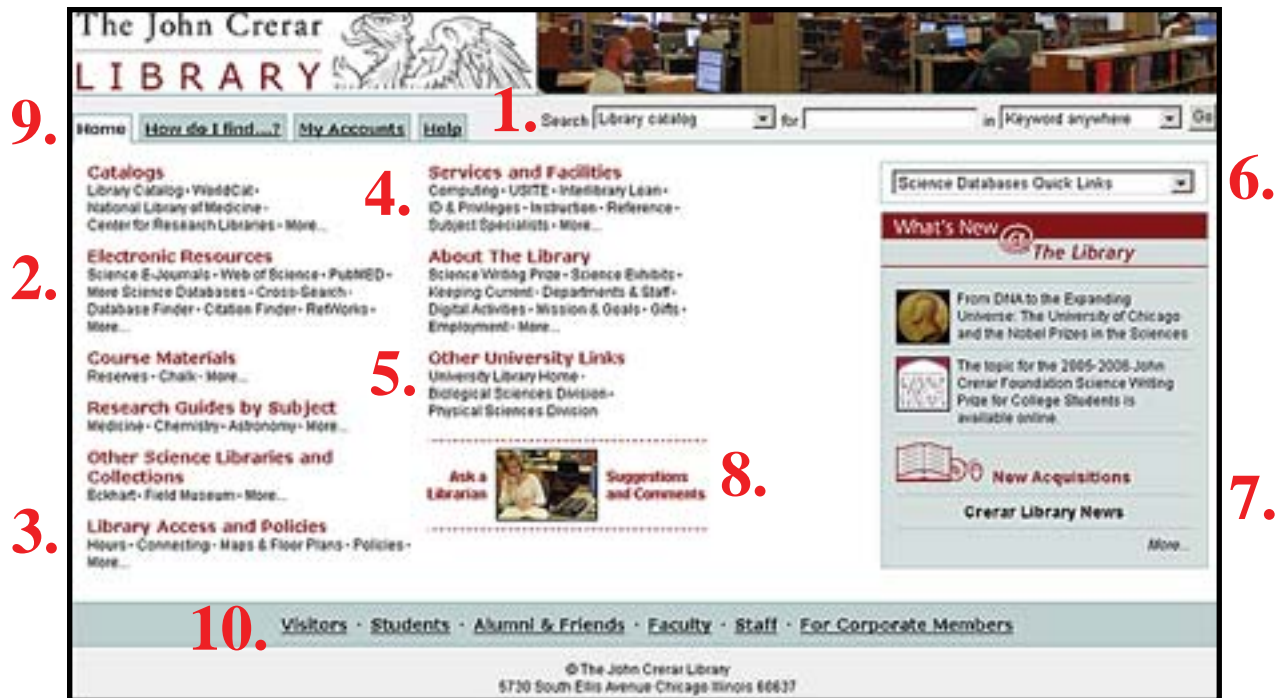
The John Crerar
LIBRARY

9.
Home
How do I find...?
My Accounts
Help

1.
Search Library catalog for in Keyword anywhere Go

Catalogs
Library Catalog • WorldCat • National Library of Medicine • Center for Research Libraries • More...

2.
Electronic Resources
Science E-Journals • Web of Science • PubMED • More Science Databases • Cross-Search • Database Finder • Citation Finder • RefWorks • More...

Course Materials
Reserves • Chalk • More...

Research Guides by Subject
Medicine • Chemistry • Astronomy • More...

Other Science Libraries and Collections
Eckhart • Field Museum • More...

3.
Library Access and Policies
Hours • Connecting • Maps & Floor Plans • Policies • More...

4.
Services and Facilities
Computing • USITE • Interlibrary Loan • ID & Privileges • Instruction • Reference • Subject Specialists • More...

About The Library
Science Writing Prize • Science Exhibits • Keeping Current • Departments & Staff • Digital Activities • Mission & Goals • Gifts • Employment • More...

5.
Other University Links
University Library Home • Biological Sciences Division • Physical Sciences Division

Ask a Librarian
Suggestions and Comments
8.

6.
Science Databases Quick Links

What's New @ The Library

From DNA to the Expanding Universe: The University of Chicago and the Nobel Prizes in the Sciences

The topic for the 2005-2006 John Crerar Foundation Science Writing Prize for College Students is available online.

New Acquisitions

Crerar Library News

More...

7.

10.
Visitors • Students • Alumni & Friends • Faculty • Staff • For Corporate Members

© The John Crerar Library
5730 South Ellis Avenue Chicago Illinois 60637